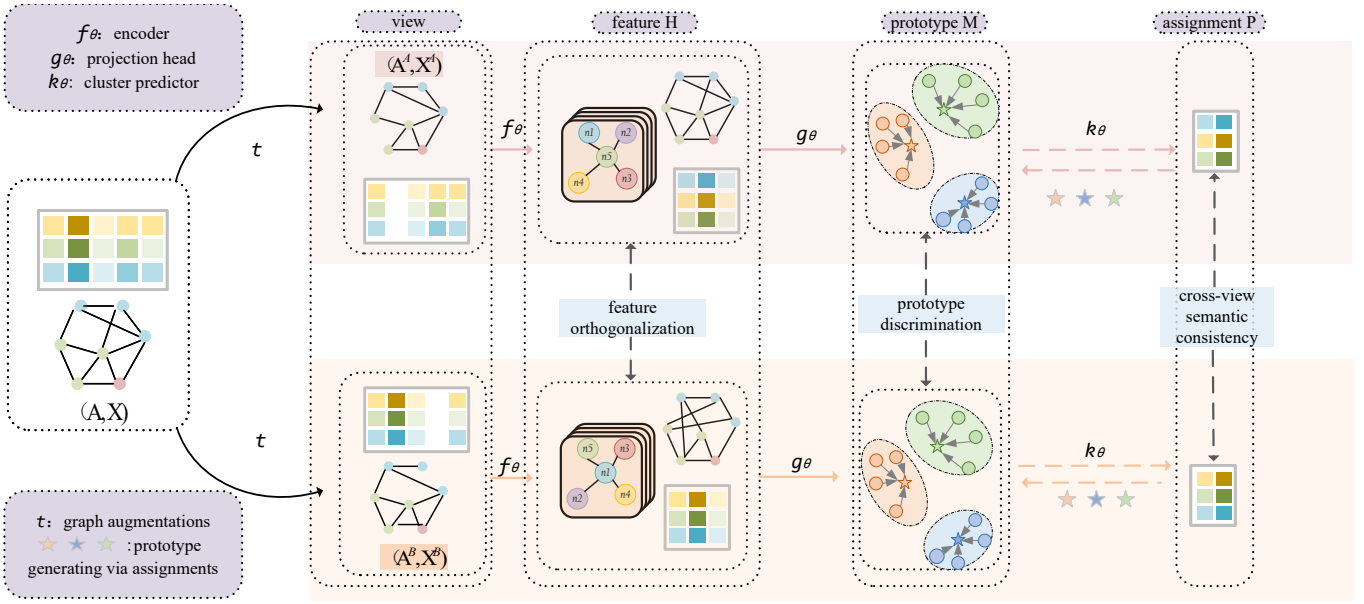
$f_\theta$: encoder
$g_\theta$: projection head
$k_\theta$: cluster predictor

view

feature H

prototype M

assignment P

$(A^A,X^A)$

$t$

$f_\theta$

n1 n2 n5 n4 n3

$g_\theta$

$k_\theta$

feature orthogonalization

prototype discrimination

cross-view semantic consistency

(A,X)

$t$

n5 n3 n1 n2 n4

$f_\theta$

$g_\theta$

$k_\theta$

$(A^B,X^B)$

$t$: graph augmentations
: prototype generating via assignments